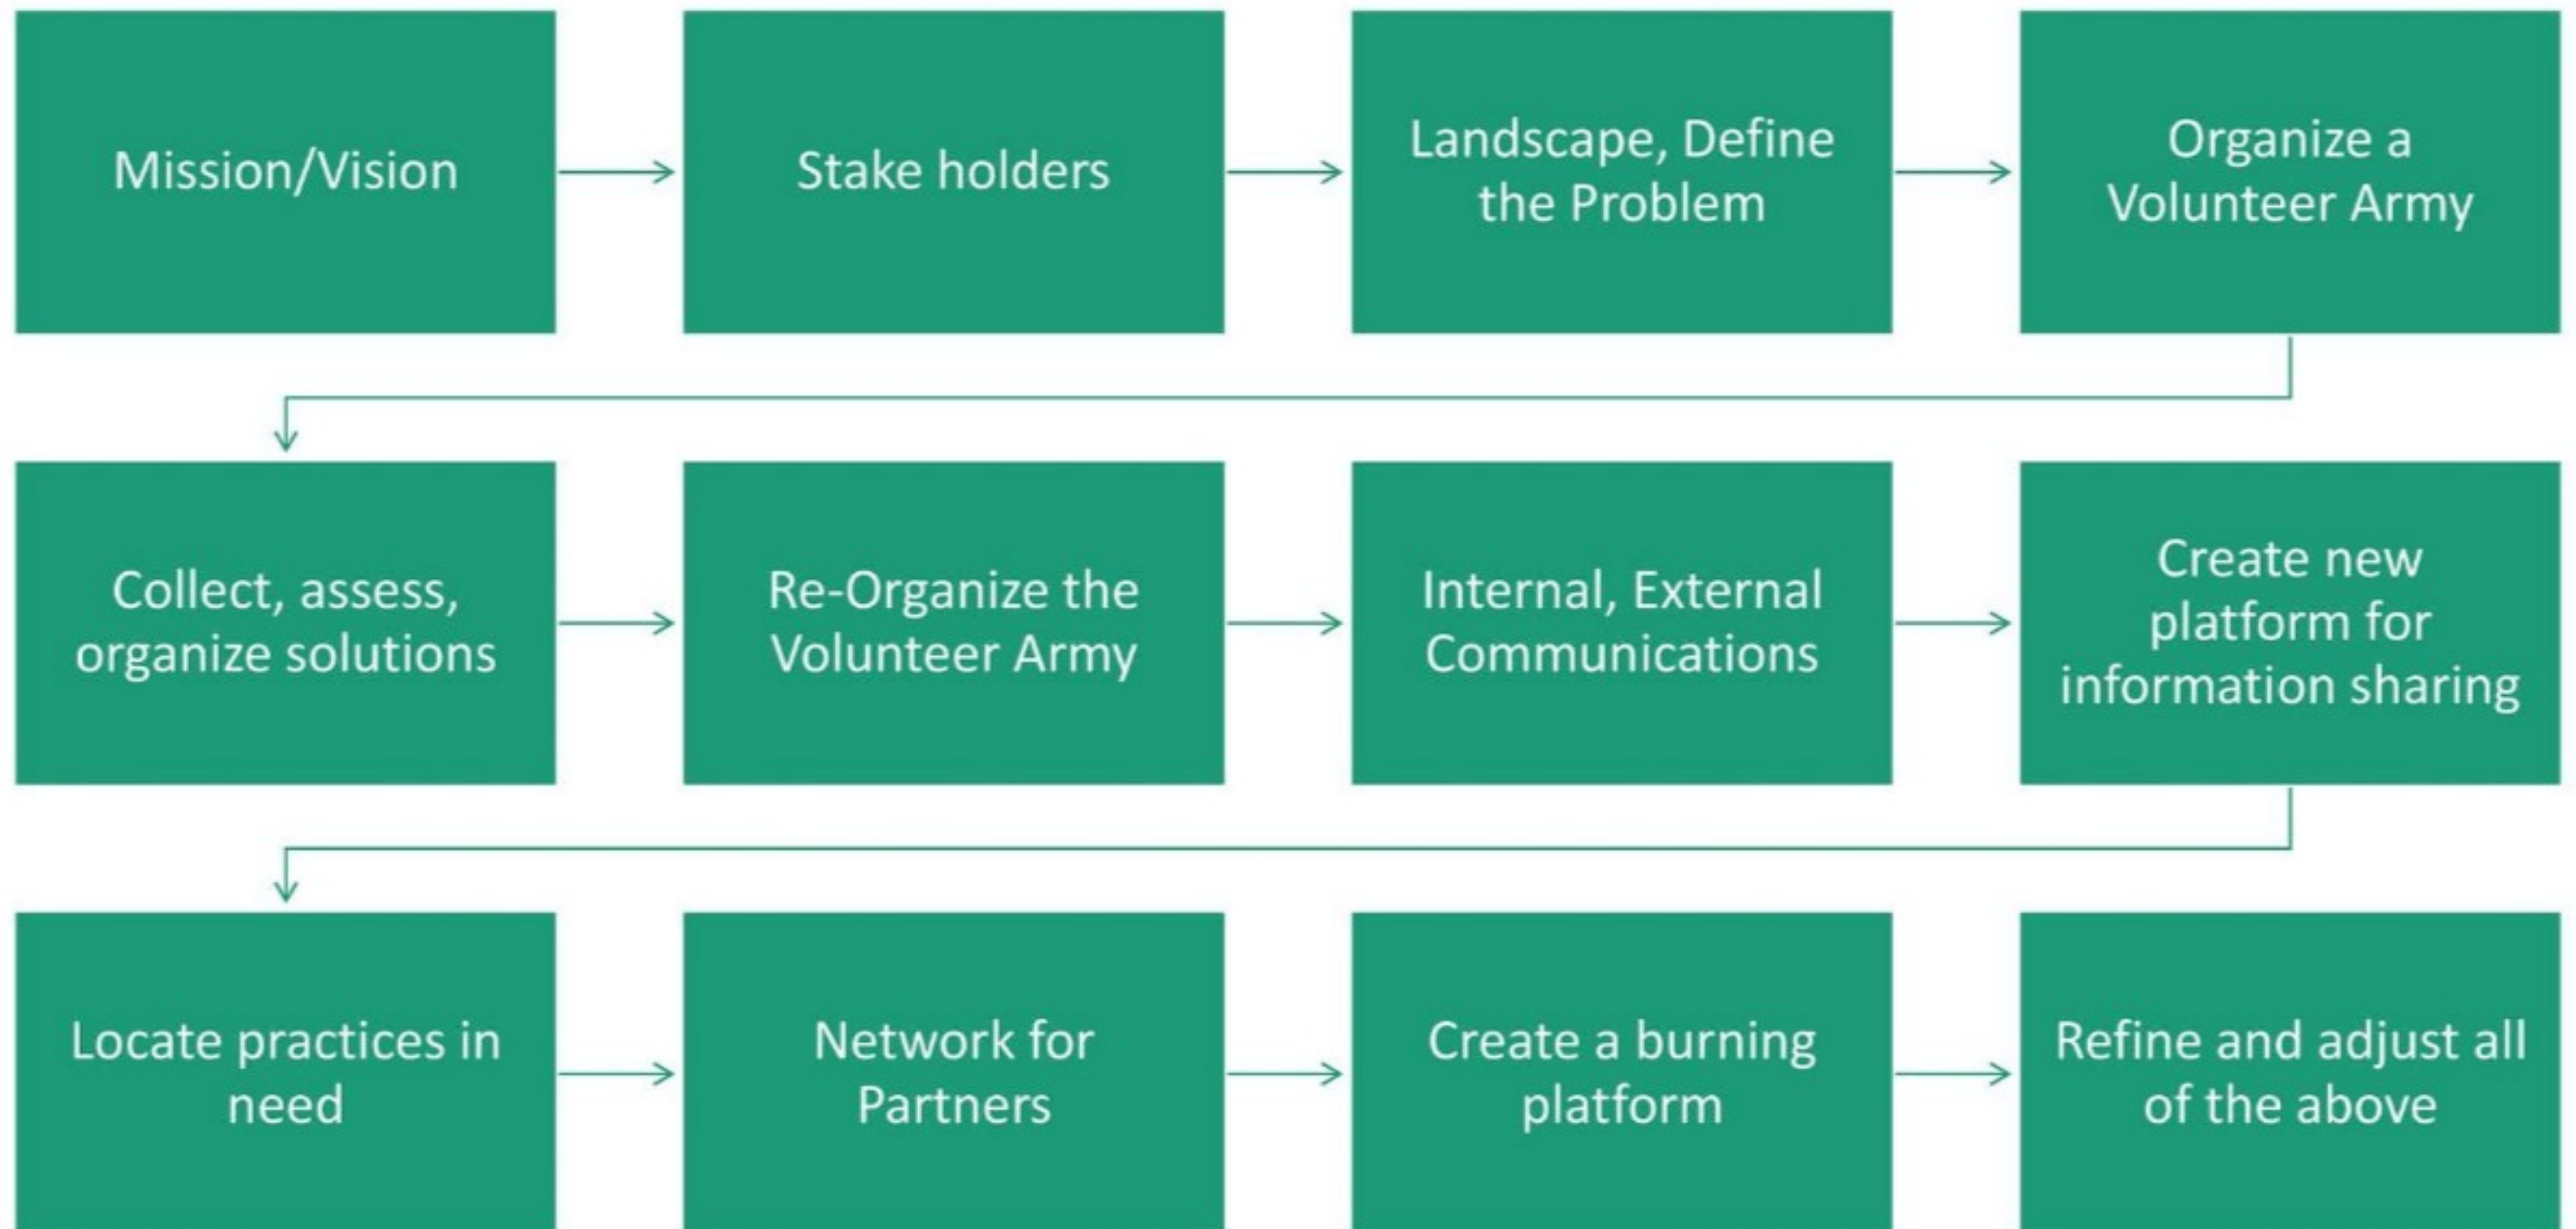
Mission/Vision

Stake holders

Landscape, Define the Problem

Organize a Volunteer Army

Collect, assess, organize solutions

Re-Organize the Volunteer Army

Internal, External Communications

Create new platform for information sharing

Locate practices in need

Network for Partners

Create a burning platform

Refine and adjust all of the above